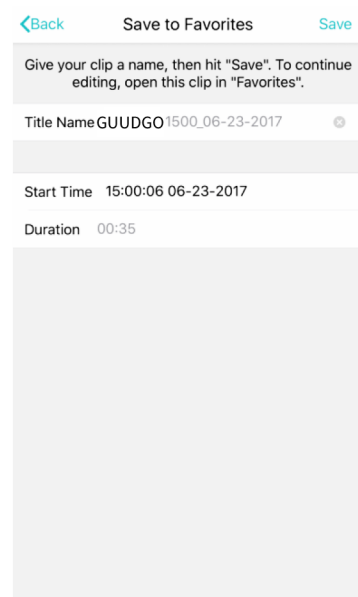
Back Save to Favorites Save

Give your clip a name, then hit "Save". To continue editing, open this clip in "Favorites".

Title Name GUUDGO1500_06-23-2017

Start Time 15:00:06 06-23-2017

Duration 00:35